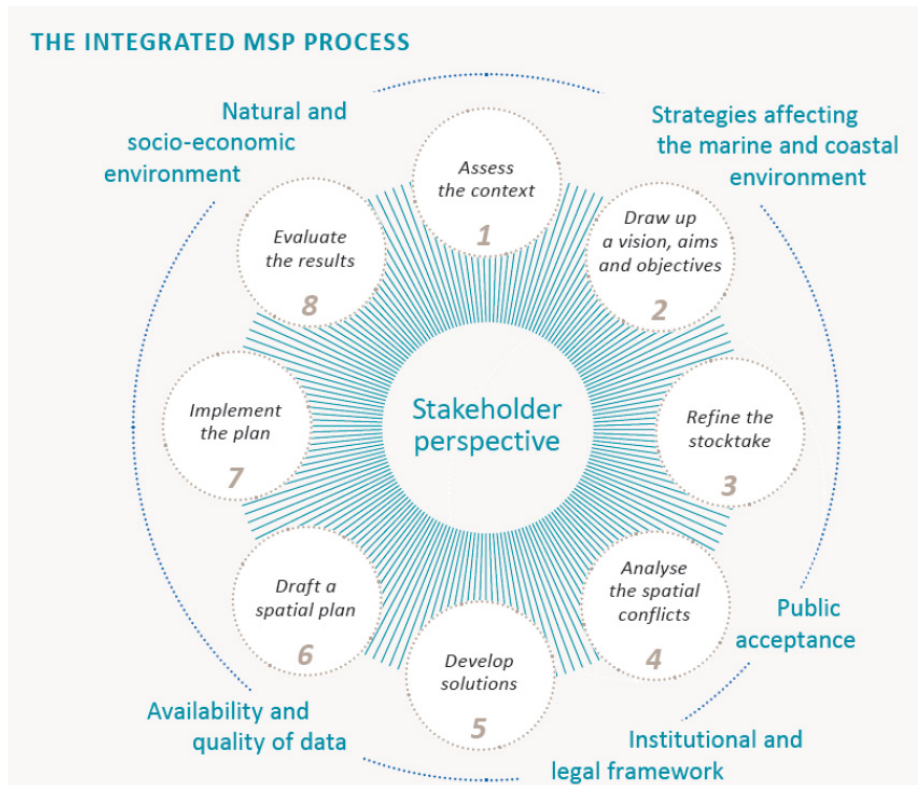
THE INTEGRATED MSP PROCESS

Natural and socio-economic environment

Strategies affecting the marine and coastal environment

Assess the context
1

Draw up a vision, aims and objectives
2

Refine the stocktake
3

Analyse the spatial conflicts
4

Develop solutions
5

Draft a spatial plan
6

Implement the plan
7

Evaluate the results
8

Stakeholder perspective

Public acceptance

Institutional and legal framework

Availability and quality of data